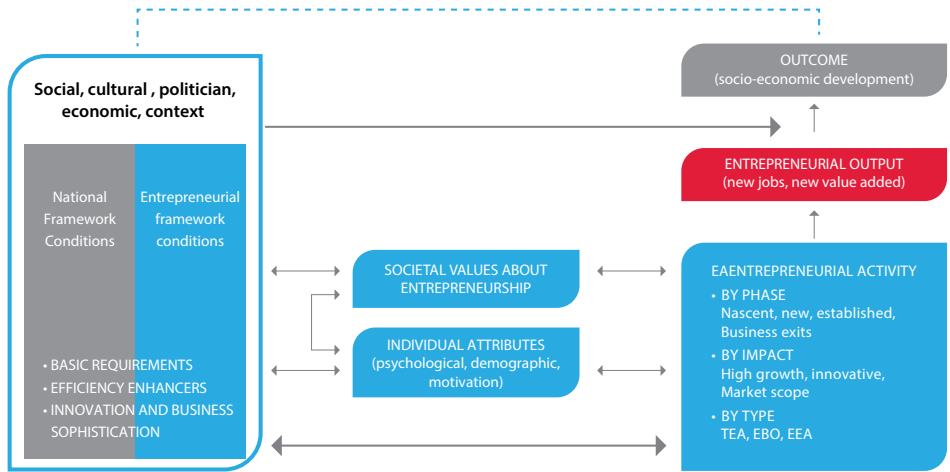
Social, cultural , politician, economic, context

National Framework Conditions

Entrepreneurial framework conditions

• BASIC REQUIREMENTS
• EFFICIENCY ENHANCERS
• INNOVATION AND BUSINESS SOPHISTICATION

SOCIETAL VALUES ABOUT ENTREPRENEURSHIP

INDIVIDUAL ATTRIBUTES (psychological, demographic, motivation)

OUTCOME (socio-economic development)

ENTREPRENEURIAL OUTPUT (new jobs, new value added)

EAENTREPRENEURIAL ACTIVITY
• BY PHASE
Nascent, new, established, Business exits
• BY IMPACT
High growth, innovative, Market scope
• BY TYPE
TEA, EBO, EEA